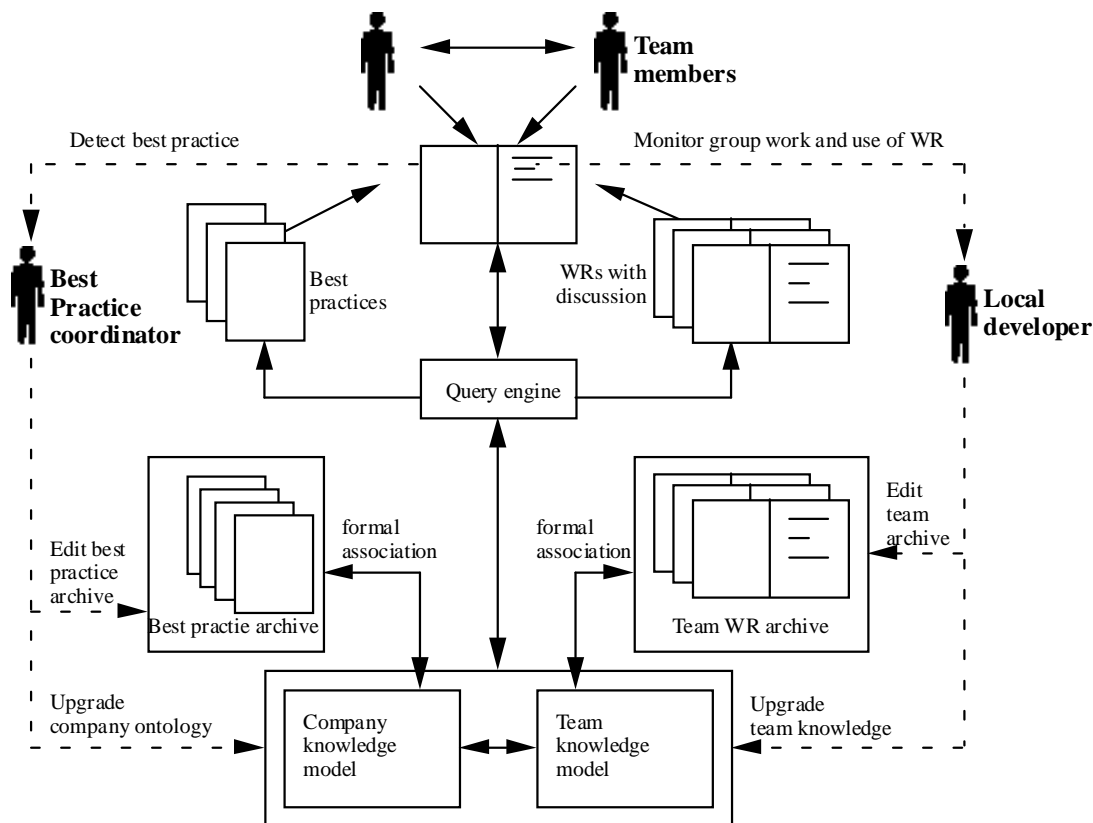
Team members

Detect best practice

Monitor group work and use of WR

Best Practice coordinator

Best practices

WRs with discussion

Local developer

Query engine

formal association

formal association

Edit team archive

Edit best practice archive

Best practie archive

Team WR archive

Upgrade company ontology

Company knowledge model

Team knowledge model

Upgrade team knowledge